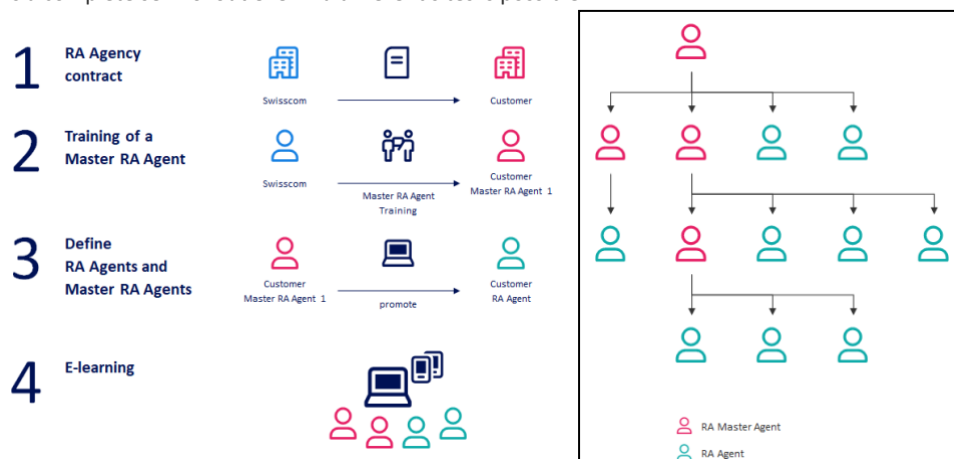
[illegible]

1 RA Agency contract

Swisscom

Customer

2 Training of a Master RA Agent

Swisscom

Master RA Agent Training

Customer Master RA Agent 1

3 Define RA Agents and Master RA Agents

Customer Master RA Agent 1

promote

Customer RA Agent

4 E-learning

RA Master Agent

RA Agent